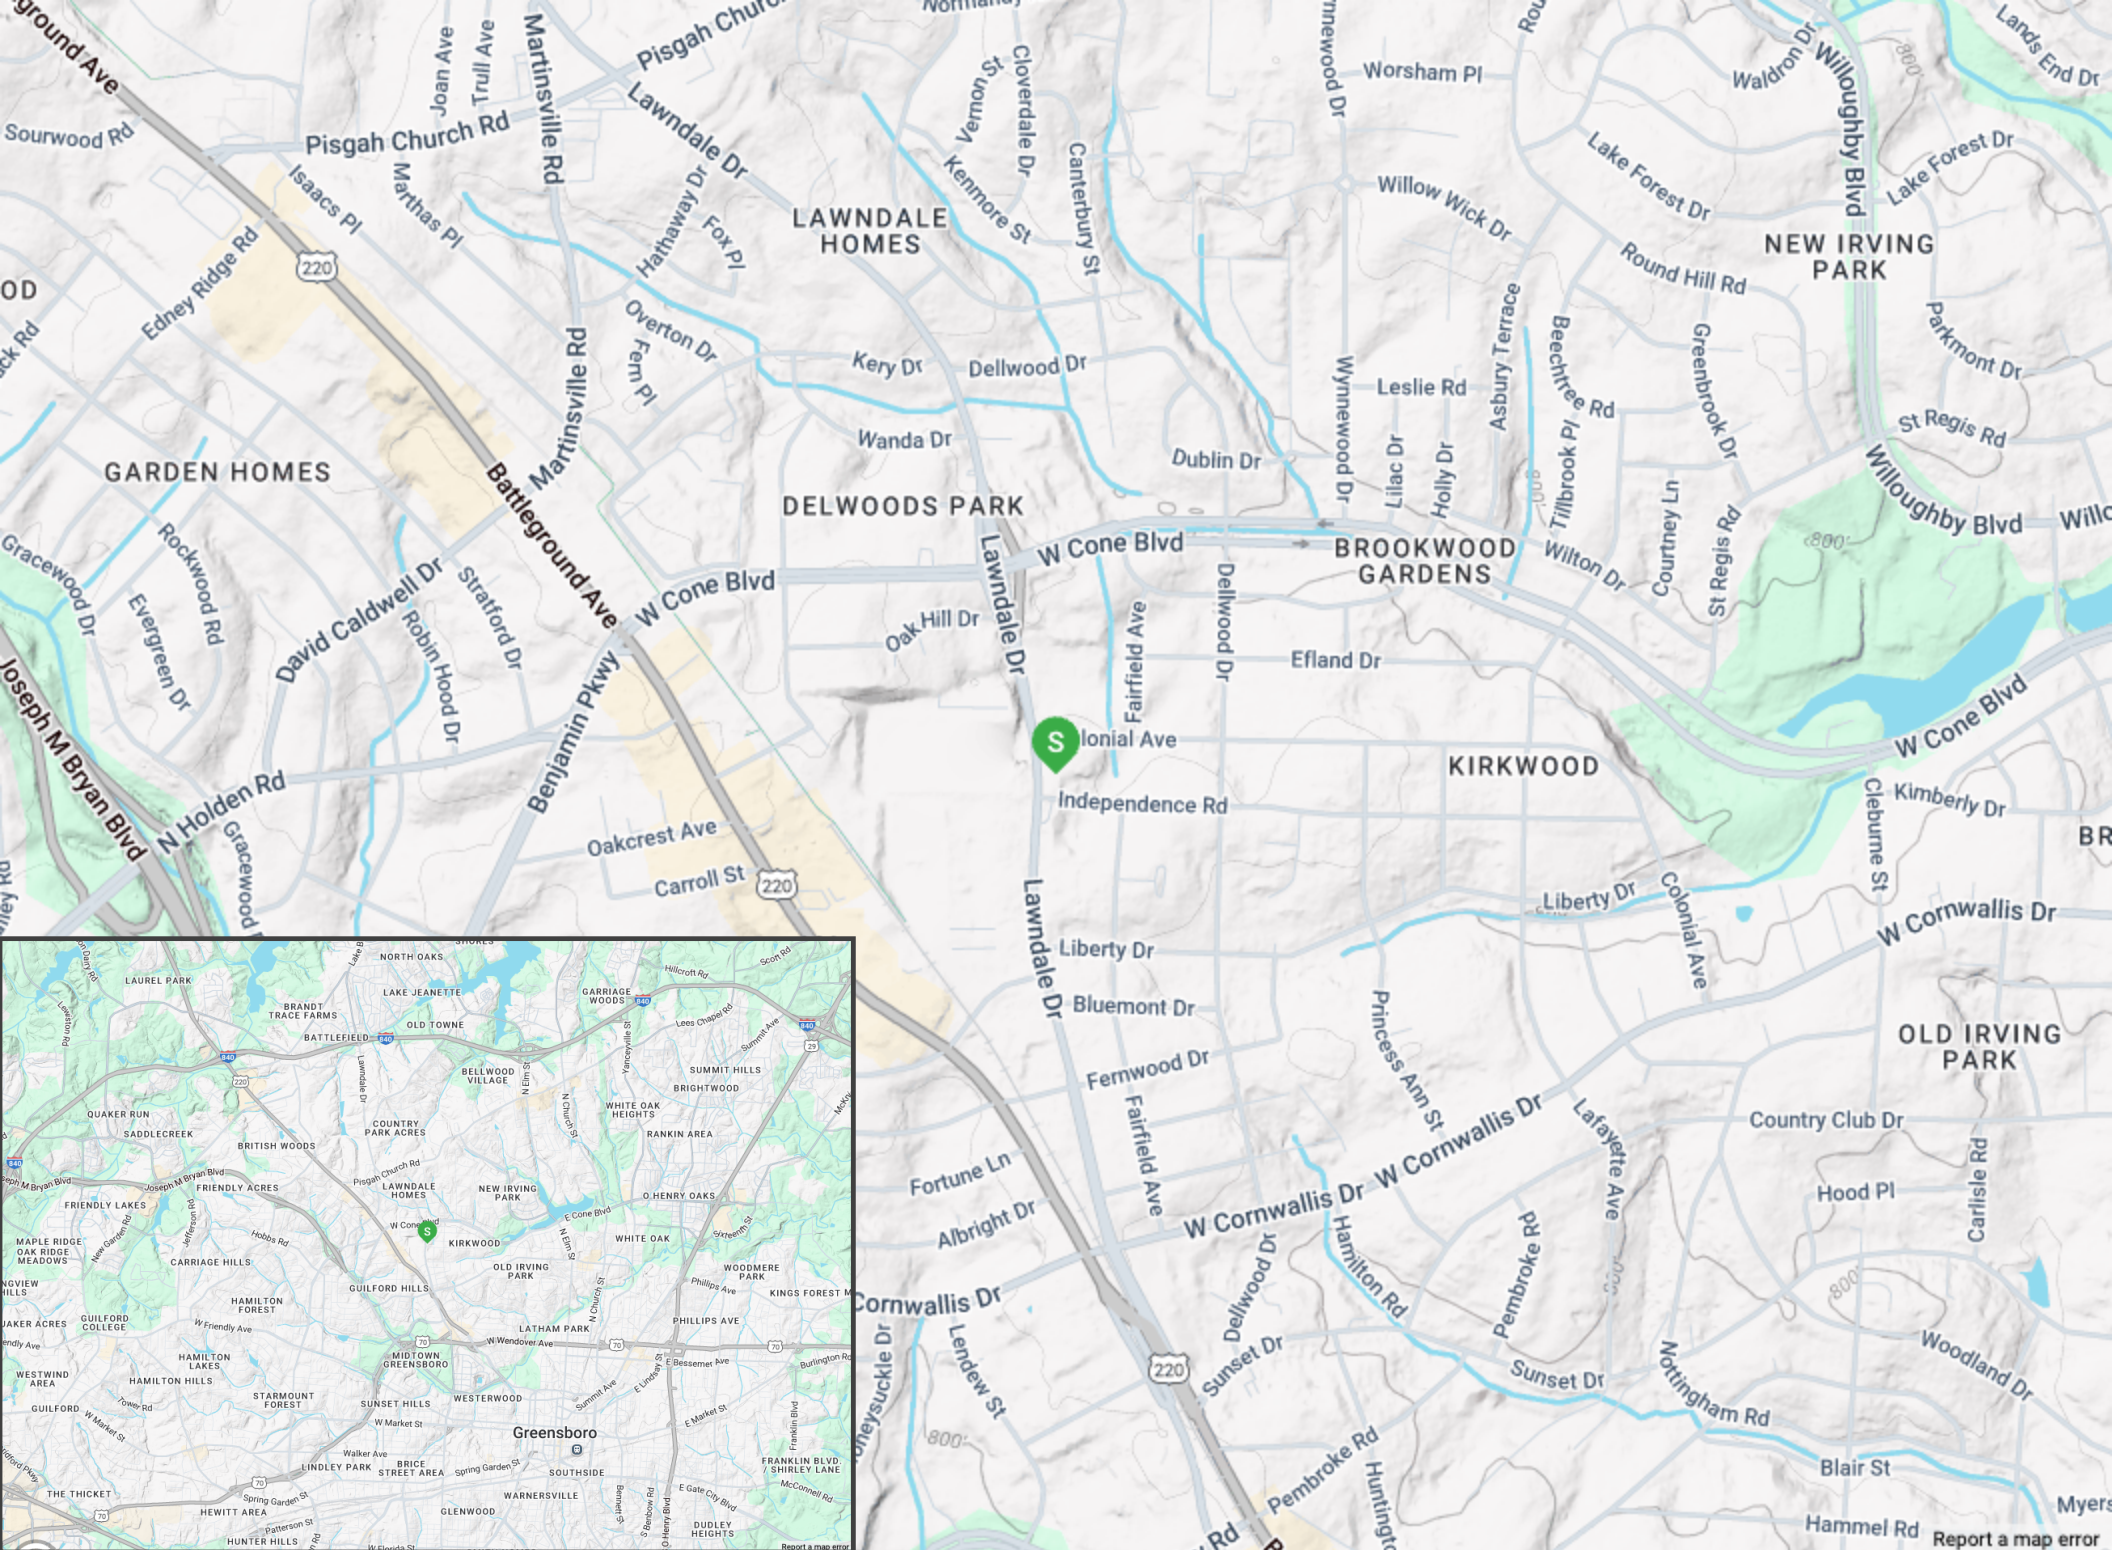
ground Ave
Joan Ave
Trull Ave
Martinsville Rd
Pisgah Church Rd
Normandy
Vernon St
Cloverdale Dr
Canterbury St
Wynnewood Dr
Worsham Pl
Waldron Dr
Willoughby Blvd
Lands End Dr
Sourwood Rd
Pisgah Church Rd
Lawndale Dr
Isaacs Pl
Marthas Pl
Hathaway Dr
Fox Pl
LAWNDALE HOMES
Kenmore St
Willow Wick Dr
Lake Forest Dr
Lake Forest Dr
NEW IRVING PARK
Round Hill Rd
220
Edney Ridge Rd
OD
ck Rd
Overton Dr
Fern Pl
Kery Dr
Dellwood Dr
Leslie Rd
Asbury Terrace
Beechtree Rd
Greenbrook Dr
Parkmont Dr
St Regis Rd
Wanda Dr
Dublin Dr
Lilac Dr
Holly Dr
Tillbrook Pl
GARDEN HOMES
Martinsville Rd
Battleground Ave
DELWOODS PARK
W Cone Blvd
BROOKWOOD GARDENS
Wilton Dr
Courtney Ln
St Regis Rd
Willoughby Blvd
Willo
Gracewood Dr
Rockwood Rd
Evergreen Dr
David Caldwell Dr
Robin Hood Dr
Stratford Dr
W Cone Blvd
Oak Hill Dr
Lawndale Dr
Fairfield Ave
Dellwood Dr
Efland Dr
Joseph M Bryan Blvd
Benjamin Pkwy
lonial Ave
KIRKWOOD
W Cone Blvd
N Holden Rd
Independence Rd
Cleburne St
Kimberly Dr
BR
Gracewood
Oakcrest Ave
Carroll St
220
Liberty Dr
Colonial Ave
W Cornwallis Dr
Lawndale Dr
Liberty Dr
Bluemont Dr
Princess Ann St
OLD IRVING PARK
Fernwood Dr
Fairfield Ave
W Cornwallis Dr
Lafayette Ave
Country Club Dr
Fortune Ln
Albright Dr
W Cornwallis Dr
Hamilton Rd
Pembroke Rd
Hood Pl
Carlisle Rd
Cornwallis Dr
Lendew St
Dellwood Dr
Sunset Dr
Sunset Dr
Nottingham Rd
Woodland Dr
220
800
neysuckle Dr
Pembroke Rd
Huntington
Blair St
Myers
Hammel Rd
Report a map error
NORTH OAKS
LAUREL PARK
LAKE JEANETTE
GARRIAGE WOODS
Hillcroft Rd
Scott Rd
BRANDT TRACE FARMS
OLD TOWNE
Lees Chapel Rd
BATTLEFIELD
840
Summit Ave
BELLWOOD VILLAGE
SUMMIT HILLS
BRIGHTWOOD
QUAKER RUN
SADDLECREEK
COUNTRY PARK ACRES
WHITE OAK HEIGHTS
RANKIN AREA
BRITISH WOODS
Pisgah Church Rd
LAWNDALE HOMES
NEW IRVING PARK
O HENRY OAKS
Joseph M Bryan Blvd
FRIENDLY ACRES
FRIENDLY LAKES
E Cone Blvd
W Cone
KIRKWOOD
WHITE OAK
MAPLE RIDGE
OAK RIDGE MEADOWS
Hobbs Rd
CARRIAGE HILLS
OLD IRVING PARK
WOODMERE PARK
GUILFORD HILLS
Phillips Ave
KINGS FOREST
HAMILTON FOREST
GUILFORD COLLEGE
W Friendly Ave
LATHAM PARK
PHILLIPS AVE
W Wendover Ave
HAMILTON LAKES
MIDTOWN GREENSBORO
E Bessemer Ave
Burlington Rd
WESTWIND AREA
HAMILTON HILLS
STARMOUNT FOREST
WESTERWOOD
GUILFORD
SUNSET HILLS
W Market St
E Market St
Greensboro
Walker Ave
LINDLEY PARK
BRICE STREET AREA
Spring Garden St
SOUTHSIDE
FRANKLIN BLVD / SHIRLEY LANE
THE THICKET
WARNERSVILLE
Spring Garden St
McConnell Rd
HEWITT AREA
GLENWOOD
E Gate City Blvd
Patterson St
DUDLEY HEIGHTS
HUNTER HILLS
W Florida St
Report a map error